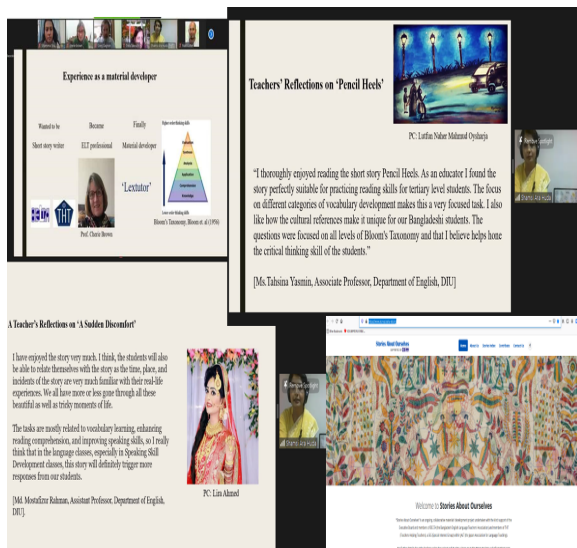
Experience as a material developer

Wanted to be
Short story writer

Became
ELT professional

Finally
Material developer

'Lextutor'

Higher order thinking skills

Creating
Evaluating
Analyzing
Applying
Understanding
Remembering

Lower order thinking skills

Bloom's Taxonomy (Bloom et al 1956)

Prof. Cherie Brown

THT

Teachers' Reflections on 'Pencil Heels'

PC: Lutfun Naher Mahmud Oyshorjo

"I thoroughly enjoyed reading the short story Pencil Heels. As an educator I found the story perfectly suitable for practicing reading skills for tertiary level students. The focus on different categories of vocabulary development makes this a very focused task. I also like how the cultural references make it unique for our Bangladeshi students. The questions were focused on all levels of Bloom's Taxonomy and that I believe helps hone the critical thinking skill of the students."

[Ms.Tahsina Yasmin, Associate Professor, Department of English, DIU]

Remove Spotlight

Shamsi Ara Huda

A Teacher's Reflections on 'A Sudden Discomfort'

I have enjoyed the story very much. I think, the students will also be able to relate themselves with the story as the time, place, and incidents of the story are very much familiar with their real-life experiences. We all have more or less gone through all these beautiful as well as tricky moments of life.

The tasks are mostly related to vocabulary learning, enhancing reading comprehension, and improving speaking skills, so I really think that in the language classes, especially in Speaking Skill Development classes, this story will definitely trigger more responses from our students.

[Md. Mostafizur Rahman, Assistant Professor, Department of English, DIU].

PC: Lira Ahmed

Remove Spotlight

Shamsi Ara Huda

Stories About Ourselves

Welcome to Stories About Ourselves